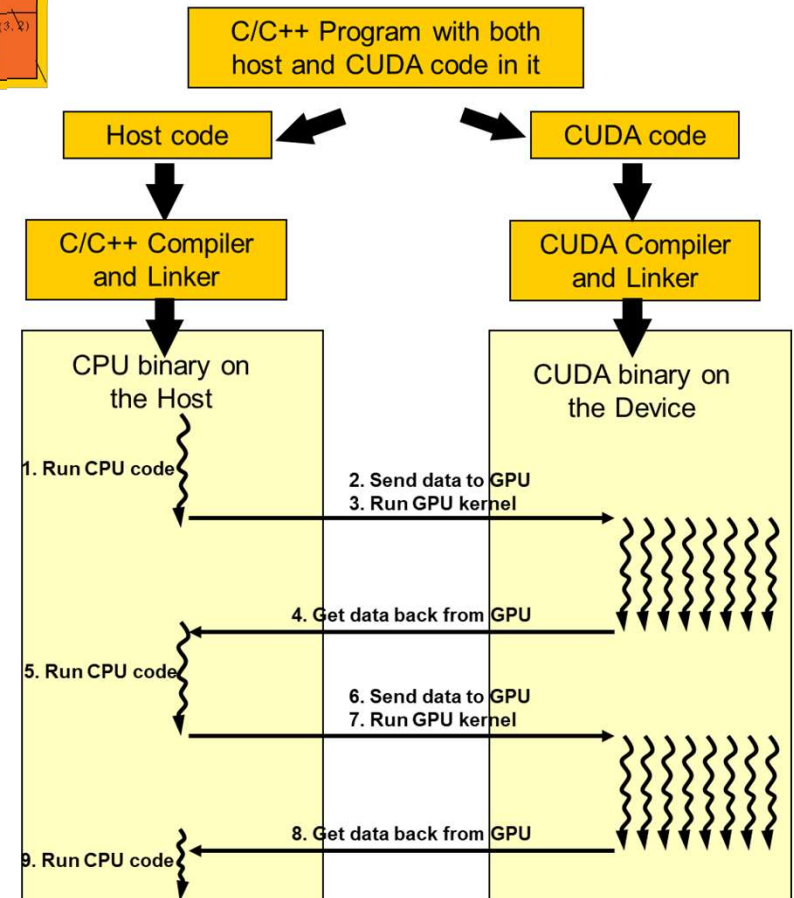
(3, 2)

C/C++ Program with both host and CUDA code in it

Host code

CUDA code

C/C++ Compiler and Linker

CUDA Compiler and Linker

CPU binary on the Host

CUDA binary on the Device

1. Run CPU code

2. Send data to GPU
3. Run GPU kernel

4. Get data back from GPU

5. Run CPU code

6. Send data to GPU
7. Run GPU kernel

8. Get data back from GPU

9. Run CPU code